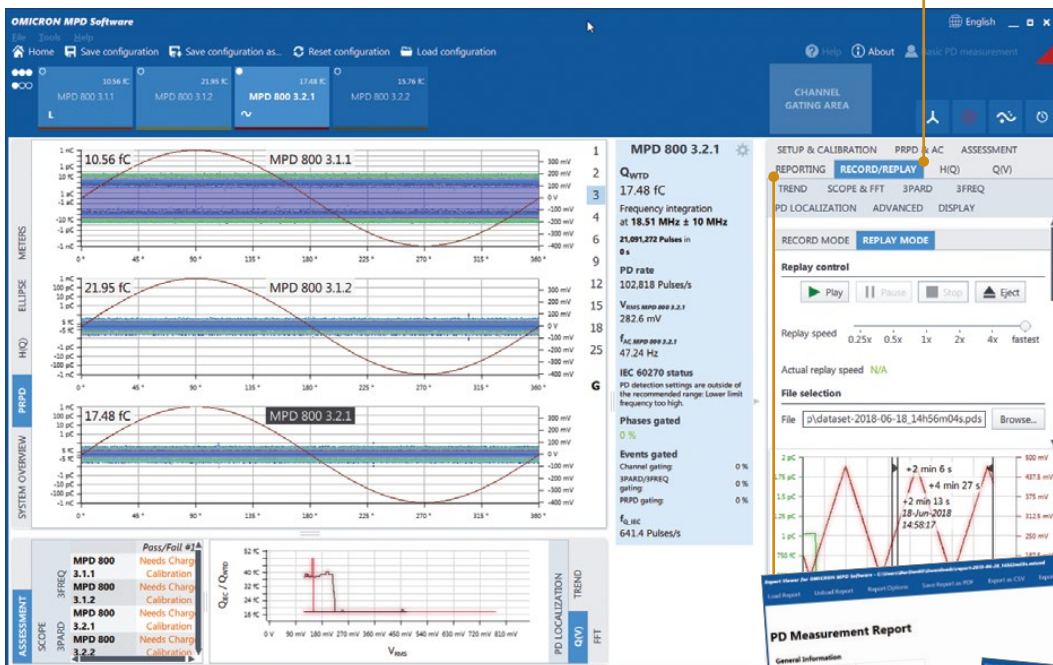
OMICRON MPD Software

File Tools Help

Home Save configuration Save configuration as... Reset configuration Load configuration

English

Help About Basic PD measurement

10.56 fC MPD 800 3.1.1
21.95 fC MPD 800 3.1.2
17.48 fC MPD 800 3.2.1
15.76 fC MPD 800 3.2.2

CHANNEL GATING AREA

METERS ELLIPSE H(Q) PRPD SYSTEM OVERVIEW

10.56 fC MPD 800 3.1.1
21.95 fC MPD 800 3.1.2
17.48 fC MPD 800 3.2.1

1 nC 100 pC 10 pC 5 pC 0 -5 pC -10 pC -100 pC -1 nC

300 mV 200 mV 100 mV 0 V -100 mV -200 mV -300 mV -400 mV

0° 45° 90° 135° 180° 225° 270° 315° 360°

1 2 3 4 6 9 12 15 18 25 G

MPD 800 3.2.1

$Q_{WTD}$
17.48 fC
Frequency integration at 18.51 MHz ± 10 MHz
21,091,272 Pulses in 0 s

PD rate
102,818 Pulses/s

$V_{RMS\ MPD\ 800\ 3.2.1}$
282.6 mV

$f_{AC\ MPD\ 800\ 3.2.1}$
47.24 Hz

IEC 60270 status
PD detection settings are outside of the recommended range: Lower limit frequency too high.

Phases gated
0 %

Events gated
Channel gating: 0 %
3PARD/3FREQ gating: 0 %
PRPD gating: 0 %

$f_{Q,IEC}$
641.4 Pulses/s

SETUP & CALIBRATION PRPD & AC ASSESSMENT
REPORTING RECORD/REPLAY H(Q) Q(V)
TREND SCOPE & FFT 3PARD 3FREQ
PD LOCALIZATION ADVANCED DISPLAY

RECORD MODE REPLAY MODE

Replay control
Play Pause Stop Eject

Replay speed 0.25x 0.5x 1x 2x 4x fastest

Actual replay speed N/A

File selection
File p\dataset-2018-06-18_14h56m04s.pds Browse...

2 pC 1.75 pC 1.5 pC 1 pC 750 fC
500 mV 437.5 mV 375 mV 312.5 mV 250 mV

+2 min 6 s
+4 min 27 s
+2 min 13 s
18-Jun-2018
14:58:17

ASSESSMENT SCOPE 3PARD 3FREQ

| | Pass/Fail #1 |
|---|---|
| MPD 800 3.1.1 | Needs Charge Calibration |
| MPD 800 3.1.2 | Needs Charge Calibration |
| MPD 800 3.2.1 | Needs Charge Calibration |
| MPD 800 3.2.2 | Needs Charge Calibration |

$Q_{IEC}$ / $Q_{WTD}$
52 fC 40 fC 28 fC 16 fC
0 V 90 mV 180 mV 270 mV 360 mV 450 mV 540 mV 630 mV 720 mV 810 mV
$V_{RMS}$

PD LOCALIZATION TREND Q(V) FFT

Report Viewer for OMICRON MPD Software

Load Report Unload Report Report Options Save Report as PDF Report as CSV

PD Measurement Report

General Information